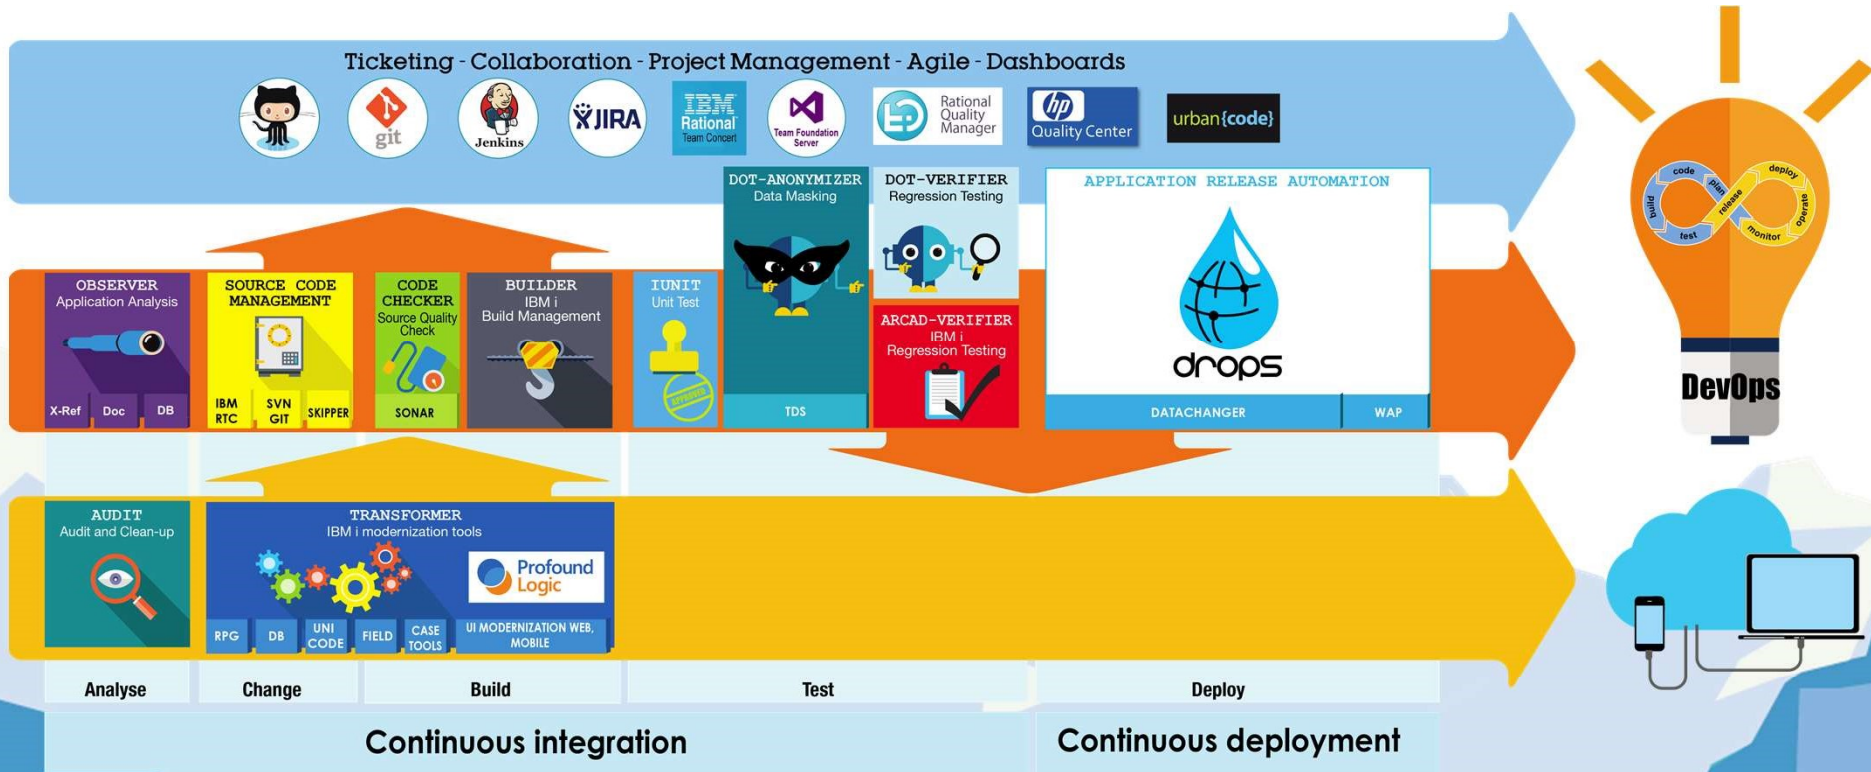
Ticketing - Collaboration - Project Management - Agile - Dashboards

git

Jenkins

JIRA

IBM Rational Team Concert

Team Foundation Server

Rational Quality Manager

hp Quality Center

urban{code}

code plan deploy build release operate test monitor

DevOps

OBSERVER
Application Analysis
X-Ref
Doc
DB

SOURCE CODE MANAGEMENT
IBM RTC
SVN GIT
SKIPPER

CODE CHECKER
Source Quality Check
SONAR

BUILDER
IBM i
Build Management

IUNIT
Unit Test

DOT-ANONYMIZER
Data Masking
TDS

DOT-VERIFIER
Regression Testing

ARCAD-VERIFIER
IBM i
Regression Testing

APPLICATION RELEASE AUTOMATION
drops
DATACHANGER
WAP

AUDIT
Audit and Clean-up

TRANSFORMER
IBM i modernization tools
Profound Logic
RPG
DB
UNI CODE
FIELD
CASE TOOLS
UI MODERNIZATION WEB, MOBILE

Analyse
Change
Build
Test
Deploy

Continuous integration
Continuous deployment